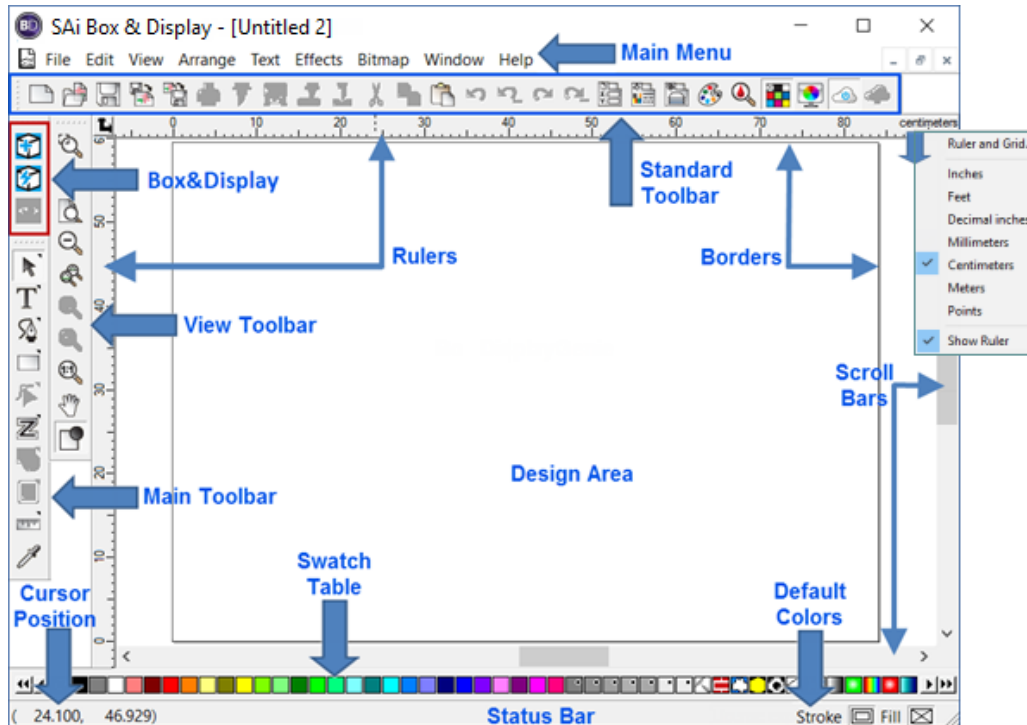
SAi Box & Display - [Untitled 2]

File Edit View Arrange Text Effects Bitmap Window Help

Main Menu

0 10 20 30 40 50 60 70 80 centimeters

Ruler and Grid...
Inches
Feet
Decimal inches
Millimeters
Centimeters
Meters
Points
Show Ruler

Box&Display

Standard Toolbar

Rulers

Borders

View Toolbar

Scroll Bars

Design Area

Main Toolbar

Swatch Table

Default Colors

Cursor Position

( 24.100, 46.929)

Status Bar

Stroke Fill